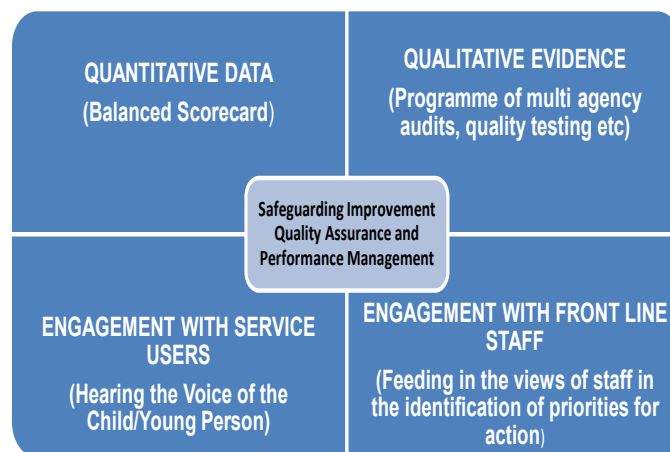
QUANTITATIVE DATA

(Balanced Scorecard)

QUALITATIVE EVIDENCE

(Programme of multi agency audits, quality testing etc)

Safeguarding Improvement Quality Assurance and Performance Management

ENGAGEMENT WITH SERVICE USERS

(Hearing the Voice of the Child/Young Person)

ENGAGEMENT WITH FRONT LINE STAFF

(Feeding in the views of staff in the identification of priorities for action)